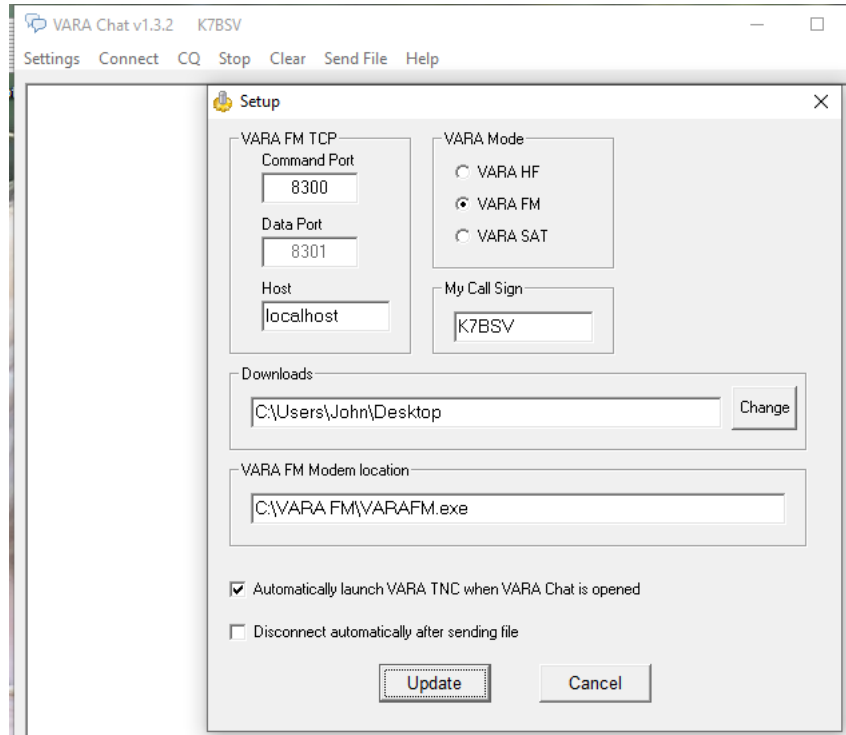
VARA Chat v1.3.2 K7BSV

Settings Connect CQ Stop Clear Send File Help

Setup

VARA FM TCP
Command Port
8300
Data Port
8301
Host
localhost

VARA Mode
VARA HF
VARA FM
VARA SAT

My Call Sign
K7BSV

Downloads
C:\Users\John\Desktop
Change

VARA FM Modem location
C:\VARA FM\VARAFM.exe

Automatically launch VARA TNC when VARA Chat is opened

Disconnect automatically after sending file

Update
Cancel